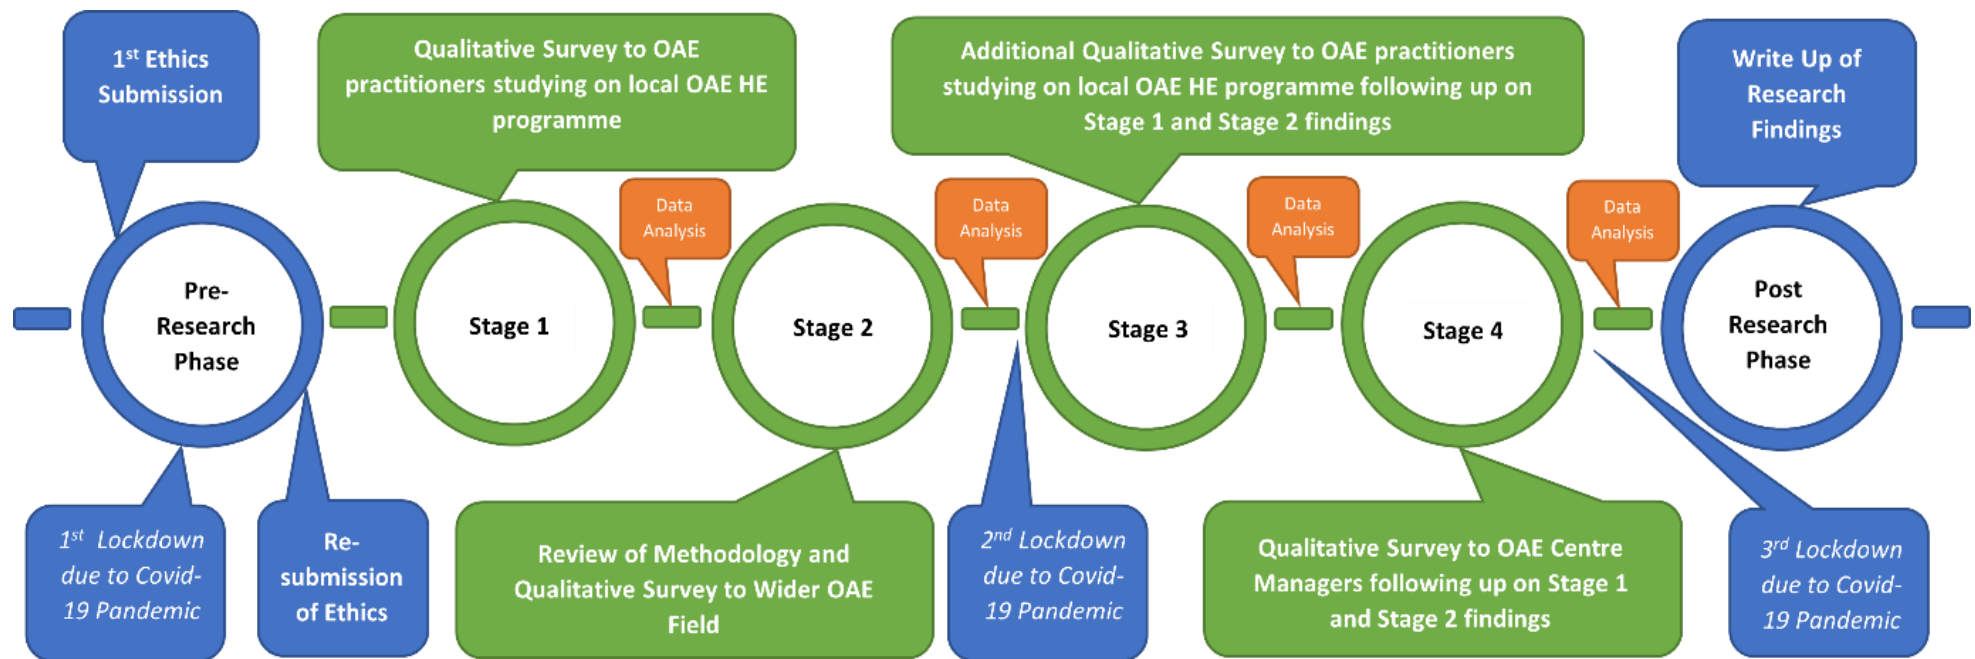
1$^{st}$ Ethics Submission

Qualitative Survey to OAE practitioners studying on local OAE HE programme

Additional Qualitative Survey to OAE practitioners studying on local OAE HE programme following up on Stage 1 and Stage 2 findings

Write Up of Research Findings

Data Analysis

Data Analysis

Data Analysis

Data Analysis

Pre-Research Phase

Stage 1

Stage 2

Stage 3

Stage 4

Post Research Phase

1$^{st}$ Lockdown due to Covid-19 Pandemic

Re-submission of Ethics

Review of Methodology and Qualitative Survey to Wider OAE Field

2$^{nd}$ Lockdown due to Covid-19 Pandemic

Qualitative Survey to OAE Centre Managers following up on Stage 1 and Stage 2 findings

3$^{rd}$ Lockdown due to Covid-19 Pandemic